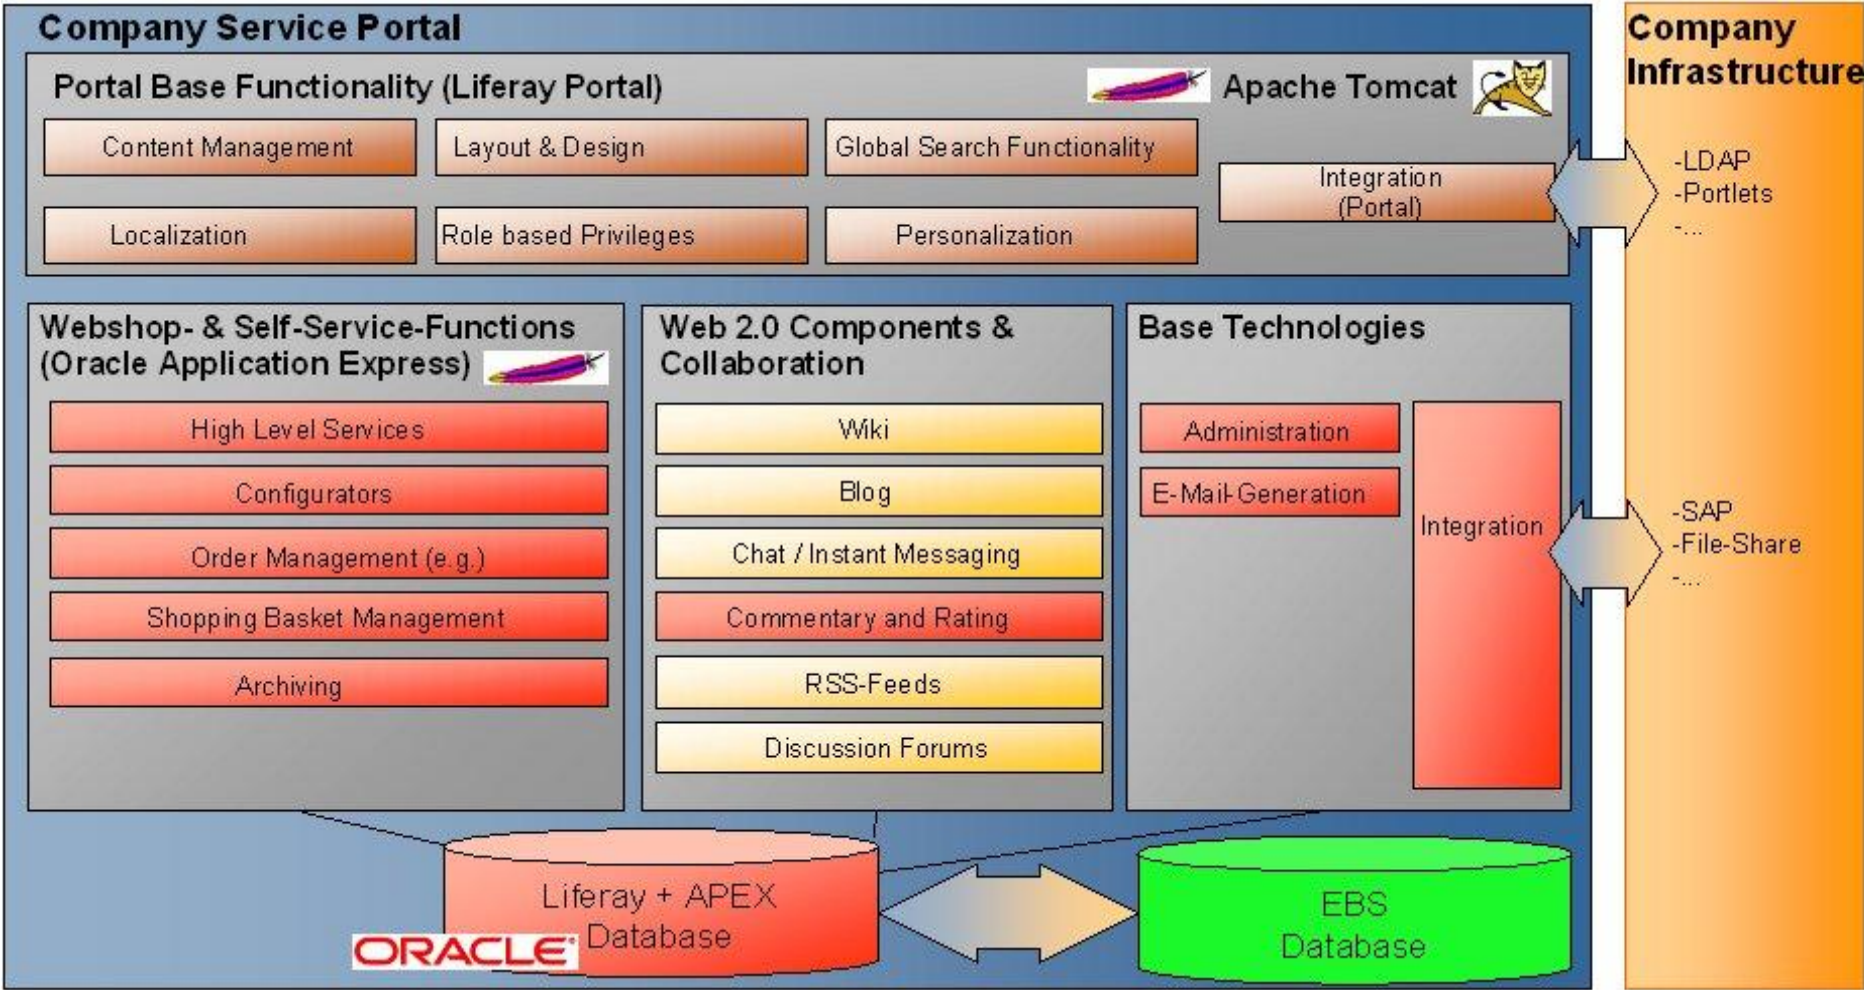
Company Service Portal

Portal Base Functionality (Liferay Portal)

Apache Tomcat

Content Management

Layout & Design

Global Search Functionality

Integration (Portal)

Localization

Role based Privileges

Personalization

Webshop- & Self-Service-Functions (Oracle Application Express)

High Level Services

Configurators

Order Management (e.g.)

Shopping Basket Management

Archiving

Web 2.0 Components & Collaboration

Wiki

Blog

Chat / Instant Messaging

Commentary and Rating

RSS-Feeds

Discussion Forums

Base Technologies

Administration

E-Mail-Generation

Integration

Liferay + APEX Database

ORACLE

EBS Database

Company Infrastructure

-LDAP
-Portlets
-...

-SAP
-File-Share
-...